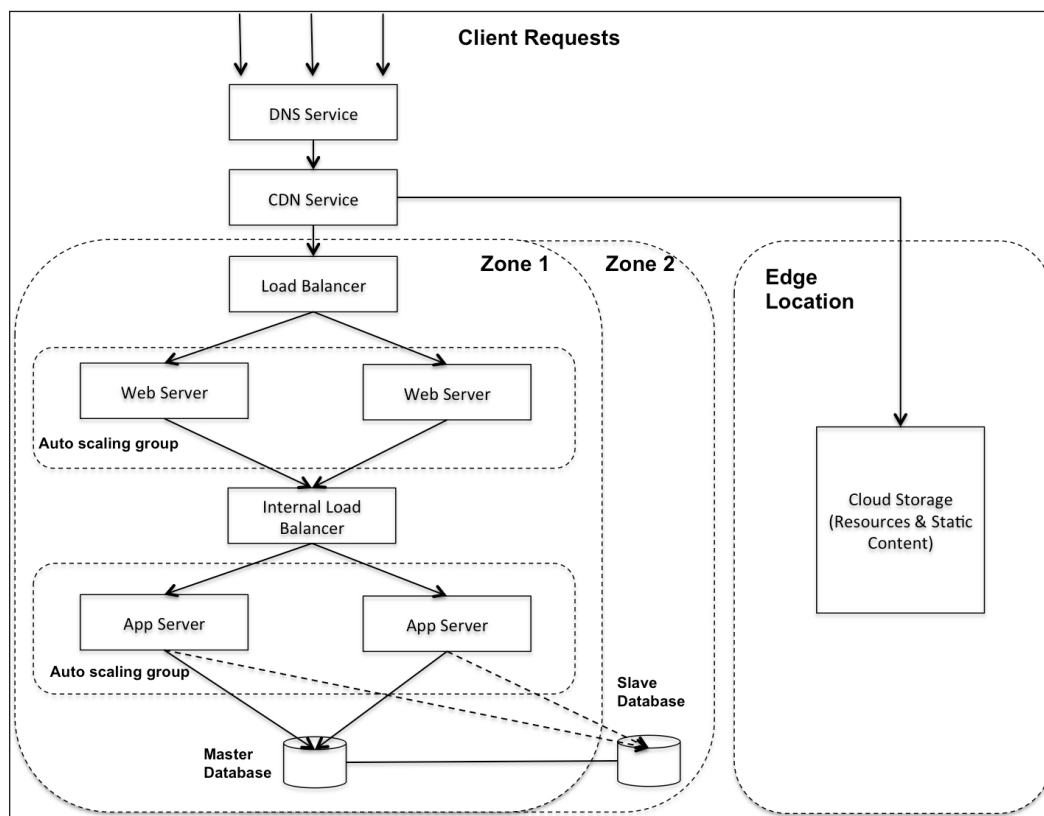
Client Requests

DNS Service

CDN Service

Zone 1

Zone 2

Edge Location

Load Balancer

Web Server

Web Server

Auto scaling group

Internal Load Balancer

App Server

App Server

Auto scaling group

Slave Database

Master Database

Cloud Storage (Resources & Static Content)